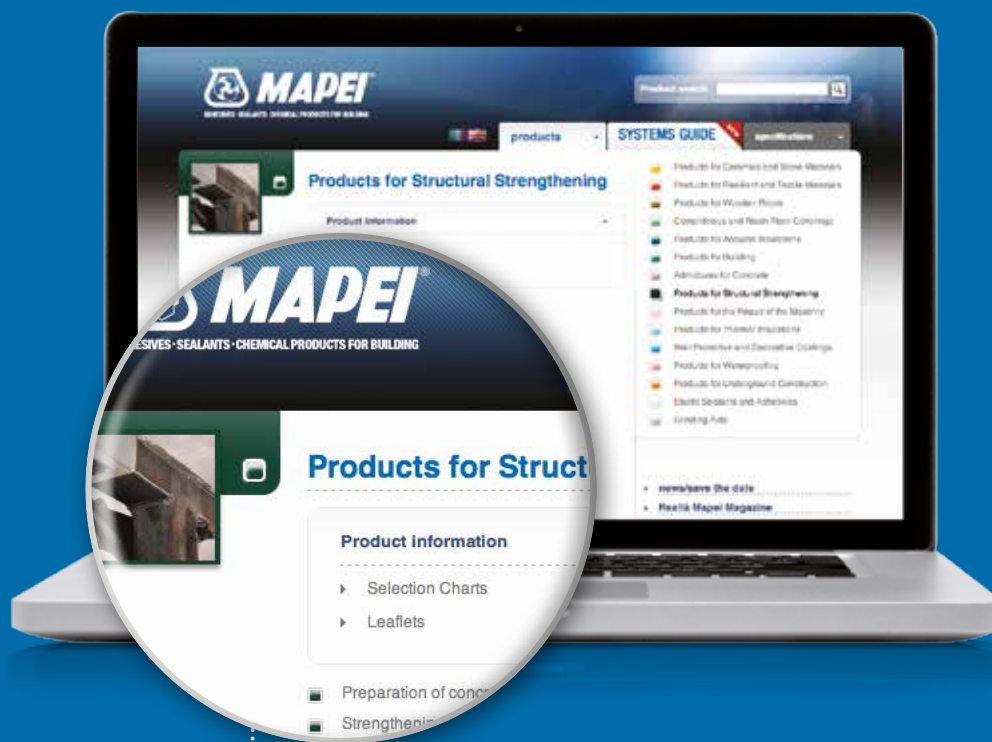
MAPEI
ADHESIVES · SEALANTS · CHEMICAL PRODUCTS FOR BUILDING

Product search

products
SYSTEMS GUIDE
NEW
specifications

Products for Structural Strengthening

Product information

Products for Ceramics and Stone Materials
Products for Resilient and Textile Materials
Products for Wooden Floors
Cementitious and Resin Floor Coverings
Products for Acoustic Insulation
Products for Building
Admixtures for Concrete
Products for Structural Strengthening
Products for the Repair of the Masonry
Products for Thermal Insulation
Wall Protective and Decorative Coatings
Products for Waterproofing
Products for Underground Construction
Elastic Sealants and Adhesives
Grinding Aids

news/save the date
Realtà Mapei Magazine

MAPEI®
ESIVES · SEALANTS · CHEMICAL PRODUCTS FOR BUILDING

Products for Struct

Product information

Selection Charts
Leaflets

Preparation of conc
Strengthenin